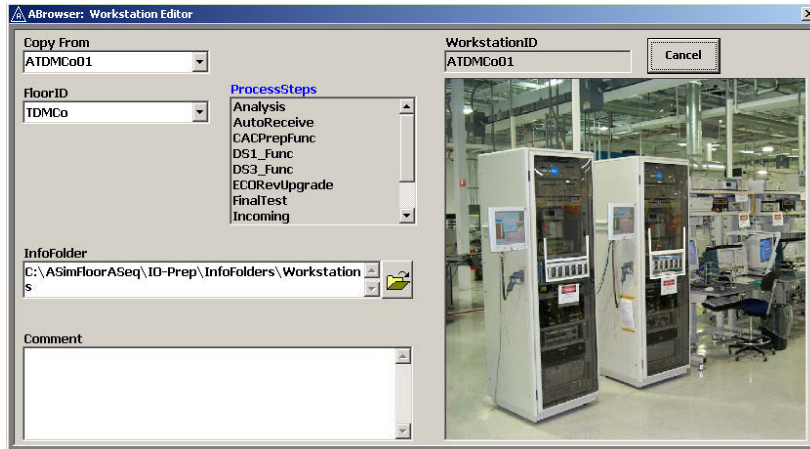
ABrowser: Workstation Editor

Copy From
ATDMCo01

WorkstationID
ATDMCo01

Cancel

FloorID
TDMCo

ProcessSteps
Analysis
AutoReceive
CACPrepFunc
DS1_Func
DS3_Func
ECORevUpgrade
FinalTest
Incoming

InfoFolder
C:\ASimFloorASeq\IO-Prep\InfoFolders\Workstations

Comment